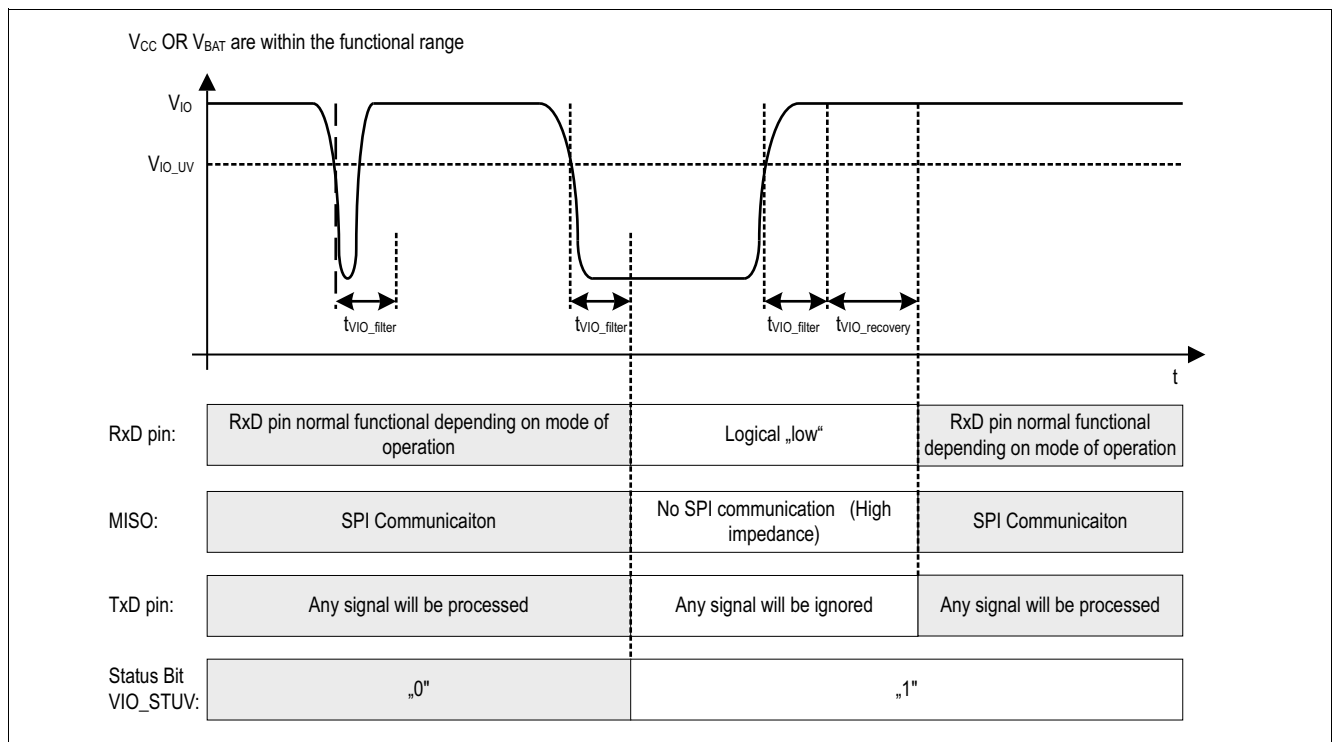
$V_{CC}$ OR $V_{BAT}$ are within the functional range

$V_{IO}$

$V_{IO\_UV}$

$t_{VIO\_filter}$

$t_{VIO\_filter}$

$t_{VIO\_filter}$

$t_{VIO\_recovery}$

t

RxD pin:

RxD pin normal functional depending on mode of operation

Logical „low“

RxD pin normal functional depending on mode of operation

MISO:

SPI Communicaiton

No SPI communication (High impedance)

SPI Communicaiton

TxD pin:

Any signal will be processed

Any signal will be ignored

Any signal will be processed

Status Bit VIO_STUV:

„0"

„1"